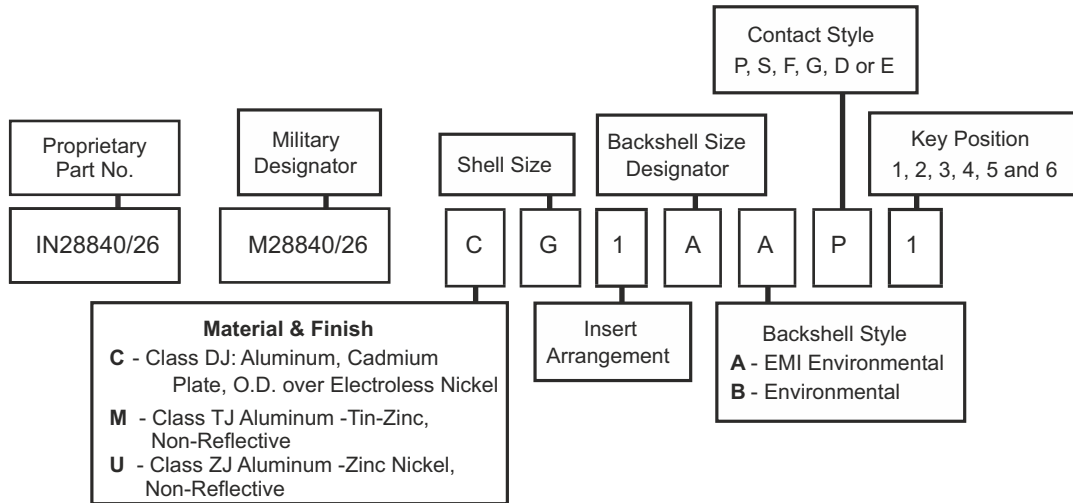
Contact Style
P, S, F, G, D or E

Proprietary Part No.

Military Designator

Shell Size

Backshell Size Designator

Key Position
1, 2, 3, 4, 5 and 6

IN28840/26

M28840/26

C

G

1

A

A

P

1

**Material & Finish**
**C** - Class DJ: Aluminum, Cadmium Plate, O.D. over Electroless Nickel
**M** - Class TJ Aluminum -Tin-Zinc, Non-Reflective
**U** - Class ZJ Aluminum -Zinc Nickel, Non-Reflective

Insert Arrangement

Backshell Style
**A** - EMI Environmental
**B** - Environmental